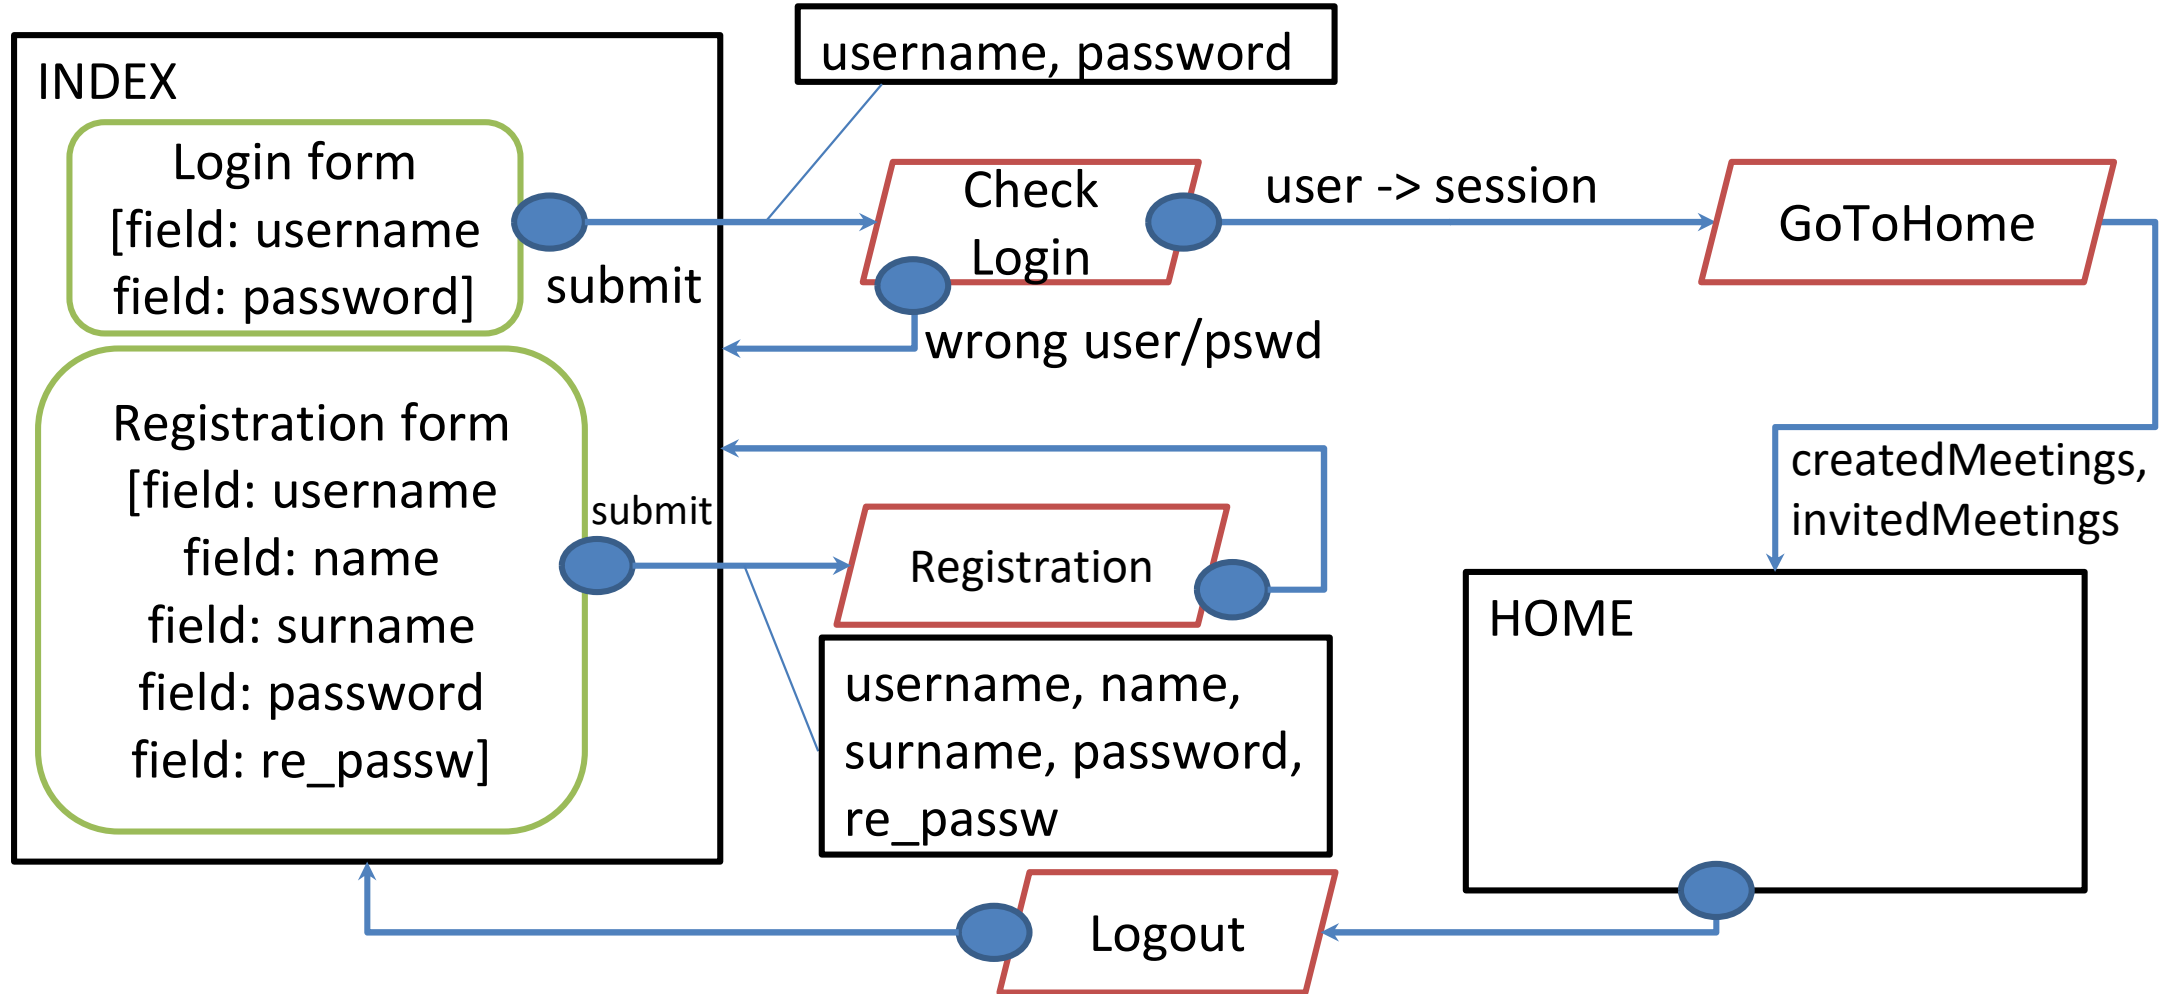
INDEX

Login form
[field: username
field: password]

submit

Registration form
[field: username
field: name
field: surname
field: password
field: re_passw]

submit

username, password

Check Login

wrong user/pswd

user -> session

GoToHome

createdMeetings, invitedMeetings

Registration

username, name, surname, password, re_passw

HOME

Logout